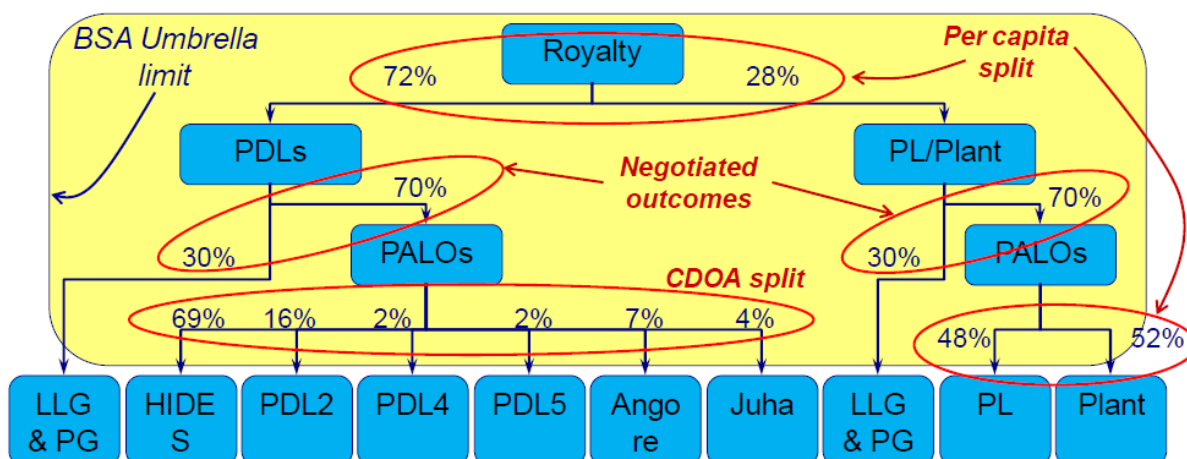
BSA Umbrella limit

Per capita split

Royalty

72%

28%

PDLs

PL/Plant

Negotiated outcomes

70%

70%

30%

PALOs

30%

PALOs

CDOA split

69%

16%

2%

2%

7%

4%

48%

52%

LLG & PG

HIDES

PDL2

PDL4

PDL5

Angore

Juha

LLG & PG

PL

Plant